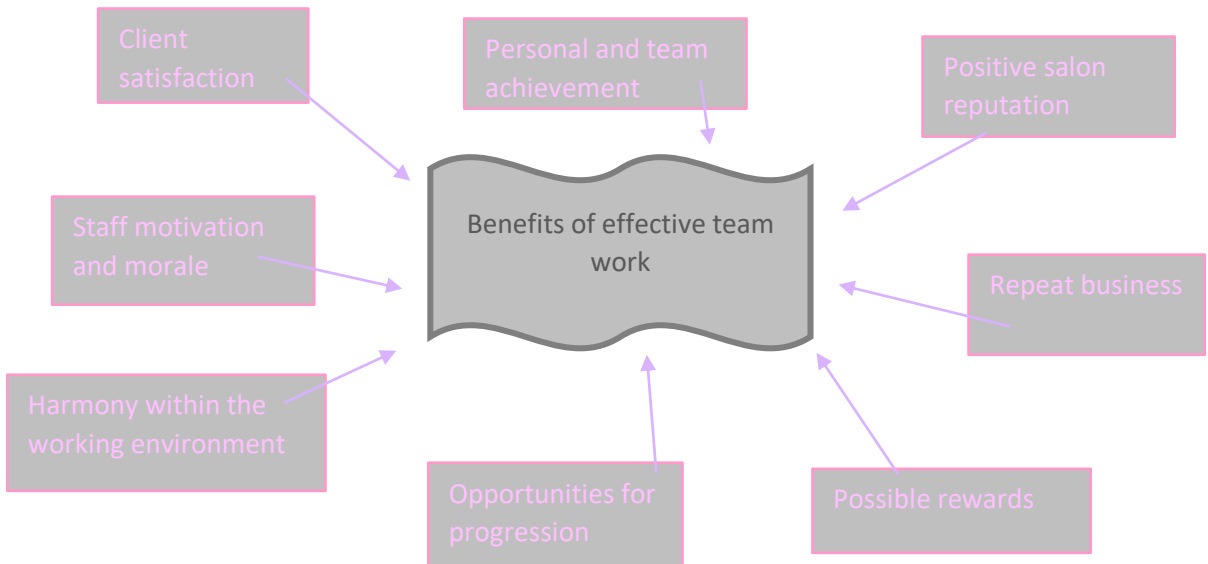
Client satisfaction

Personal and team achievement

Positive salon reputation

Staff motivation and morale

Benefits of effective team work

Repeat business

Harmony within the working environment

Opportunities for progression

Possible rewards